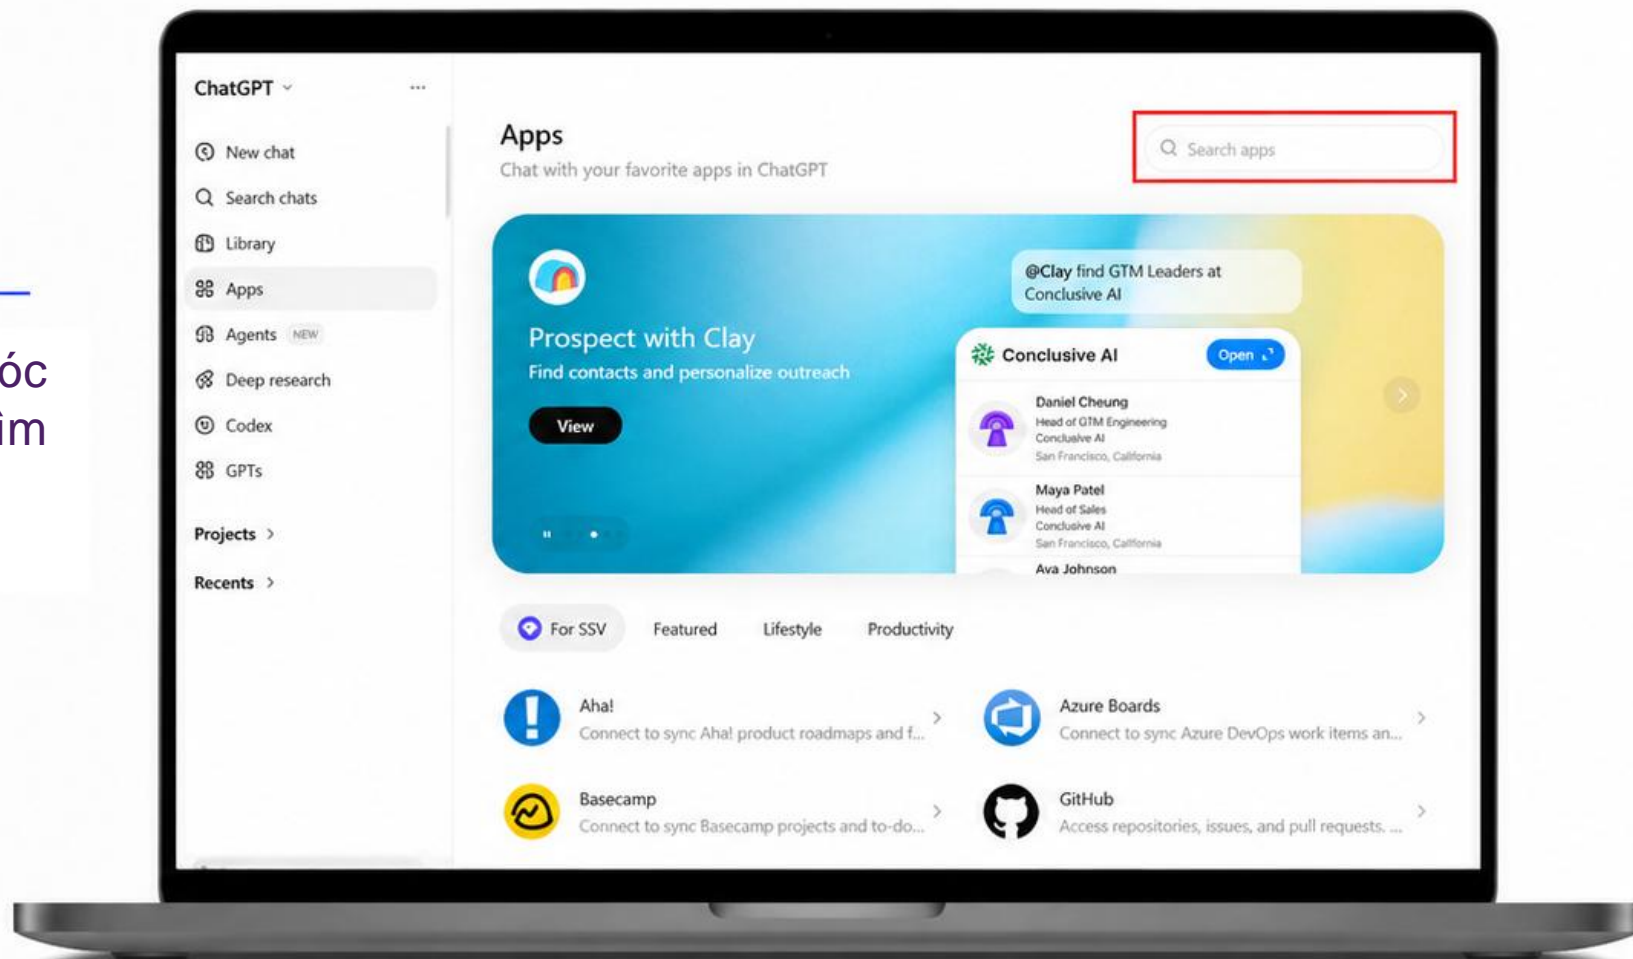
óc
ìm

ChatGPT ˅ ···

New chat
Search chats
Library
Apps
Agents NEW
Deep research
Codex
GPTs

Projects >
Recents >

Apps
Chat with your favorite apps in ChatGPT

Search apps

Prospect with Clay
Find contacts and personalize outreach
View

@Clay find GTM Leaders at Conclusive AI

Conclusive AI Open

Daniel Cheung
Head of GTM Engineering
Conclusive AI
San Francisco, California

Maya Patel
Head of Sales
Conclusive AI
San Francisco, California

Ava Johnson

For SSV Featured Lifestyle Productivity

Aha!
Connect to sync Aha! product roadmaps and f...

Azure Boards
Connect to sync Azure DevOps work items an...

Basecamp
Connect to sync Basecamp projects and to-do...

GitHub
Access repositories, issues, and pull requests. ...